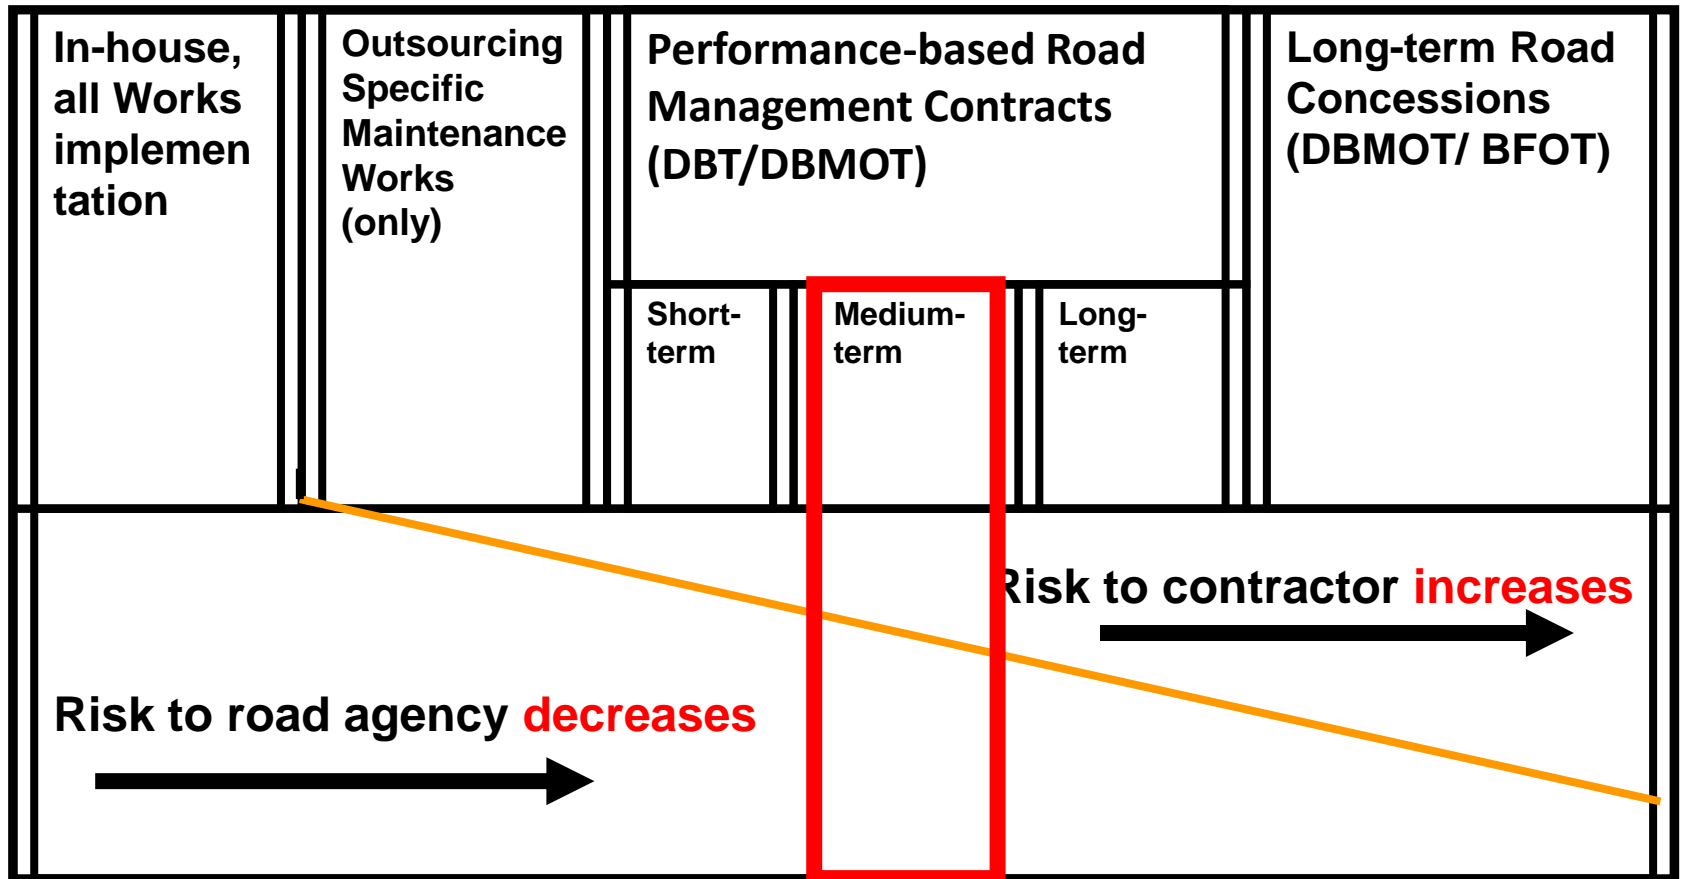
In-house, all Works implemen tation

Outsourcing Specific Maintenance Works (only)

Performance-based Road Management Contracts (DBT/DBMOT)

Short-term

Medium-term

Long-term

Long-term Road Concessions (DBMOT/ BFOT)

Risk to contractor increases

Risk to road agency decreases